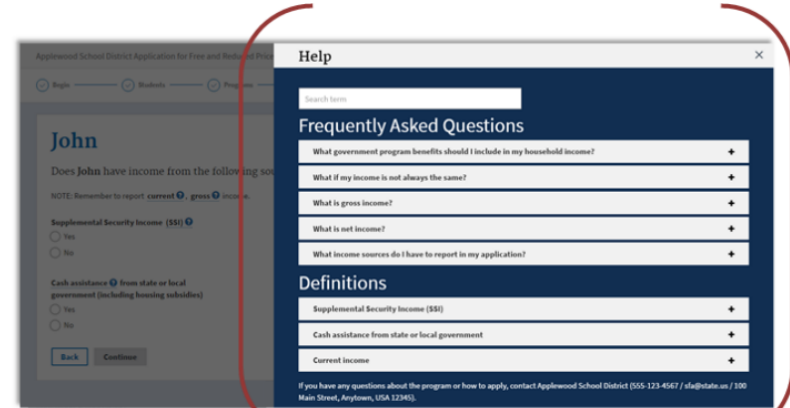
Applewood School District Application for Free and Reduced Price

Begin
Students
Program

John

Does John have income from the following so

NOTE: Remember to report current, gross income.

Supplemental Security Income (SSI)
Yes
No

Cash assistance from state or local government (including housing subsidies)
Yes
No

Back
Continue

Help
×

Search term

Frequently Asked Questions

What government program benefits should I include in my household income? +

What if my income is not always the same? +

What is gross income? +

What is net income? +

What income sources do I have to report in my application? +

Definitions

Supplemental Security Income (SSI) +

Cash assistance from state or local government +

Current income +

If you have any questions about the program or how to apply, contact Applewood School District (555-123-4567 / sfa@state.us / 100 Main Street, Anytown, USA 12345).